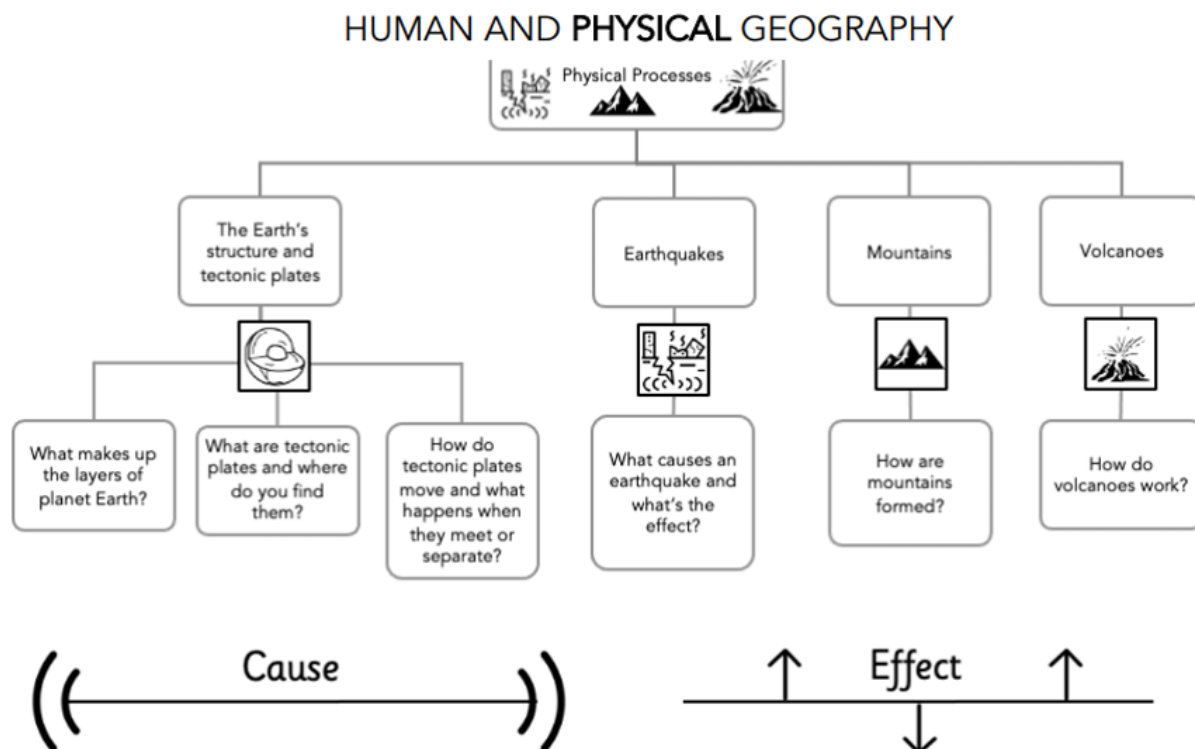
HUMAN AND PHYSICAL GEOGRAPHY

Physical Processes

The Earth's structure and tectonic plates

Earthquakes

Mountains

Volcanoes

What makes up the layers of planet Earth?

What are tectonic plates and where do you find them?

How do tectonic plates move and what happens when they meet or separate?

What causes an earthquake and what's the effect?

How are mountains formed?

How do volcanoes work?

Cause

Effect